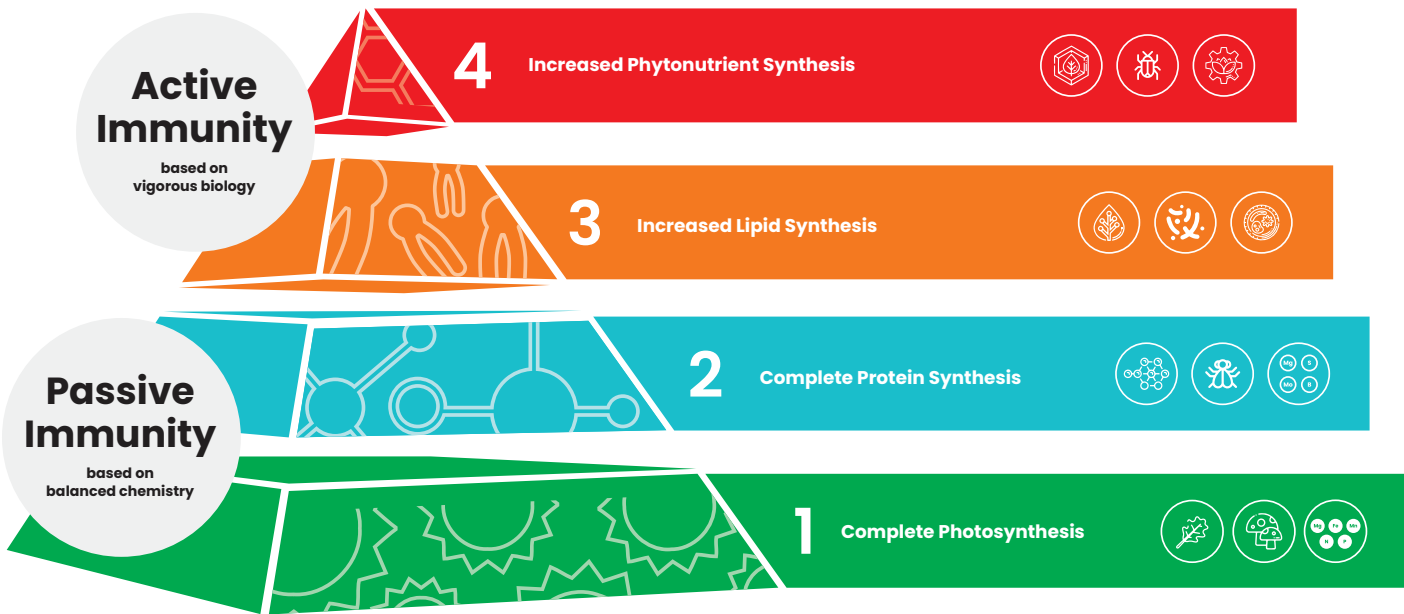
Active Immunity

based on vigorous biology

4 Increased Phytonutrient Synthesis

3 Increased Lipid Synthesis

Passive Immunity

based on balanced chemistry

2 Complete Protein Synthesis

Mg S Mo B

1 Complete Photosynthesis

Mg Fe Mn N P